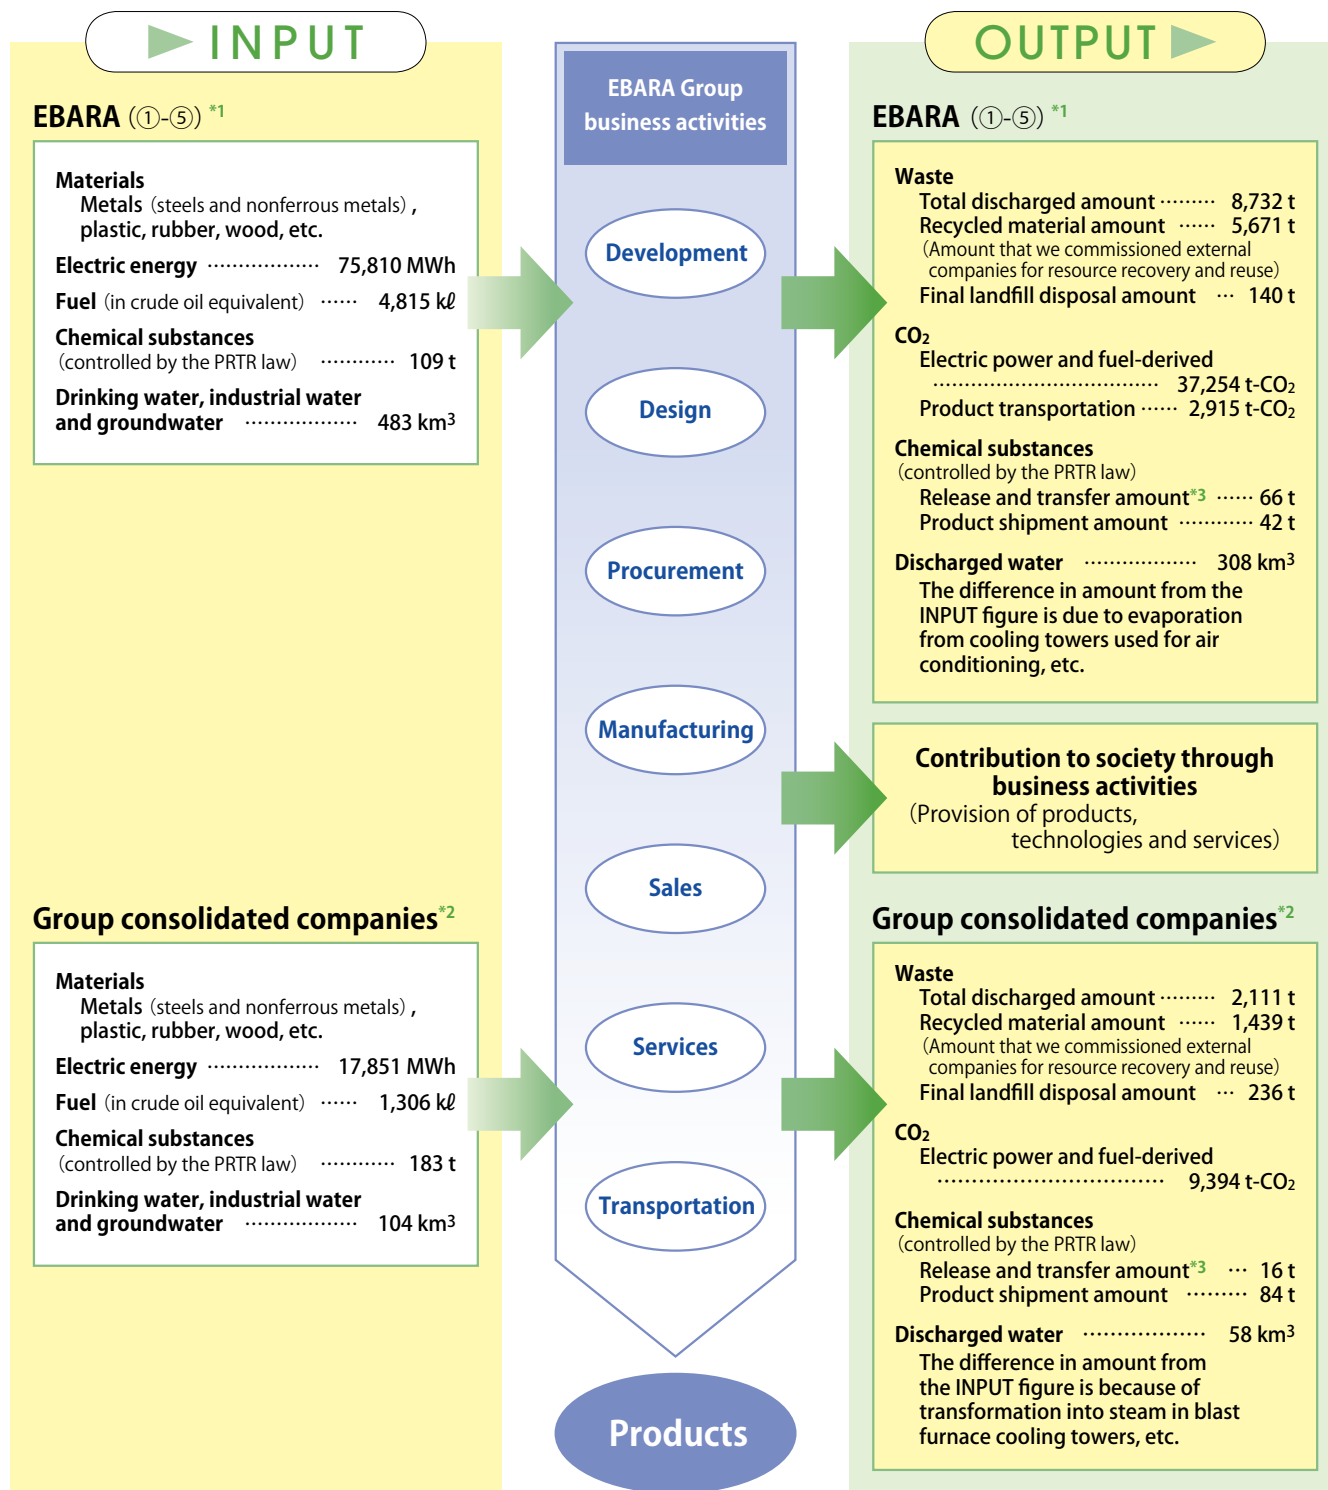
INPUT

EBARA (①-⑤) *1

Materials
Metals (steels and nonferrous metals), plastic, rubber, wood, etc.
Electric energy ·················· 75,810 MWh
Fuel (in crude oil equivalent) ······ 4,815 kℓ
Chemical substances (controlled by the PRTR law) ············ 109 t
Drinking water, industrial water and groundwater ··················· 483 km$^3$

Group consolidated companies*2

Materials
Metals (steels and nonferrous metals), plastic, rubber, wood, etc.
Electric energy ·················· 17,851 MWh
Fuel (in crude oil equivalent) ······ 1,306 kℓ
Chemical substances (controlled by the PRTR law) ············ 183 t
Drinking water, industrial water and groundwater ··················· 104 km$^3$

EBARA Group business activities

Development
Design
Procurement
Manufacturing
Sales
Services
Transportation

Products

OUTPUT

EBARA (①-⑤) *1

Waste
Total discharged amount ········· 8,732 t
Recycled material amount ······ 5,671 t
(Amount that we commissioned external companies for resource recovery and reuse)
Final landfill disposal amount ··· 140 t

$CO_2$
Electric power and fuel-derived ································ 37,254 t-$CO_2$
Product transportation ······ 2,915 t-$CO_2$

Chemical substances
(controlled by the PRTR law)
Release and transfer amount*3 ······ 66 t
Product shipment amount ············ 42 t

Discharged water ·················· 308 km$^3$
The difference in amount from the INPUT figure is due to evaporation from cooling towers used for air conditioning, etc.

Contribution to society through business activities
(Provision of products, technologies and services)

Group consolidated companies*2

Waste
Total discharged amount ········· 2,111 t
Recycled material amount ······ 1,439 t
(Amount that we commissioned external companies for resource recovery and reuse)
Final landfill disposal amount ··· 236 t

$CO_2$
Electric power and fuel-derived ································ 9,394 t-$CO_2$

Chemical substances
(controlled by the PRTR law)
Release and transfer amount*3 ··· 16 t
Product shipment amount ········· 84 t

Discharged water ··················· 58 km$^3$
The difference in amount from the INPUT figure is because of transformation into steam in blast furnace cooling towers, etc.